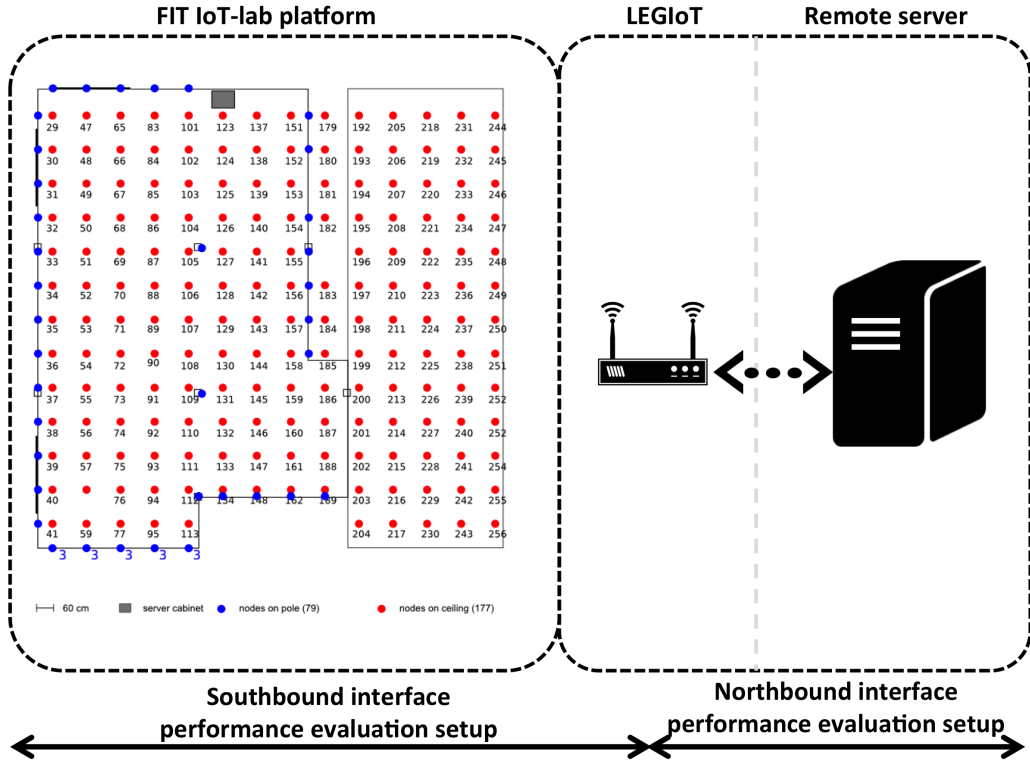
FIT IoT-lab platform

LEGIoT

Remote server

| 29 | 47 | 65 | 83 | 101 | 123 | 137 | 151 | 179 | 192 | 205 | 218 | 231 | 244 |
|---|---|---|---|---|---|---|---|---|---|---|---|---|---|
| 30 | 48 | 66 | 84 | 102 | 124 | 138 | 152 | 180 | 193 | 206 | 219 | 232 | 245 |
| 31 | 49 | 67 | 85 | 103 | 125 | 139 | 153 | 181 | 194 | 207 | 220 | 233 | 246 |
| 32 | 50 | 68 | 86 | 104 | 126 | 140 | 154 | 182 | 195 | 208 | 221 | 234 | 247 |
| 33 | 51 | 69 | 87 | 105 | 127 | 141 | 155 | | 196 | 209 | 222 | 235 | 248 |
| 34 | 52 | 70 | 88 | 106 | 128 | 142 | 156 | 183 | 197 | 210 | 223 | 236 | 249 |
| 35 | 53 | 71 | 89 | 107 | 129 | 143 | 157 | 184 | 198 | 211 | 224 | 237 | 250 |
| 36 | 54 | 72 | 90 | 108 | 130 | 144 | 158 | 185 | 199 | 212 | 225 | 238 | 251 |
| 37 | 55 | 73 | 91 | 109 | 131 | 145 | 159 | 186 | 200 | 213 | 226 | 239 | 252 |
| 38 | 56 | 74 | 92 | 110 | 132 | 146 | 160 | 187 | 201 | 214 | 227 | 240 | 252 |
| 39 | 57 | 75 | 93 | 111 | 133 | 147 | 161 | 188 | 202 | 215 | 228 | 241 | 254 |
| 40 | | 76 | 94 | 112 | 134 | 148 | 162 | 189 | 203 | 216 | 229 | 242 | 255 |
| 41 | 59 | 77 | 95 | 113 | | | | | 204 | 217 | 230 | 243 | 256 |

3 3 3 3 3

60 cm server cabinet nodes on pole (79) nodes on ceiling (177)

Southbound interface performance evaluation setup

Northbound interface performance evaluation setup